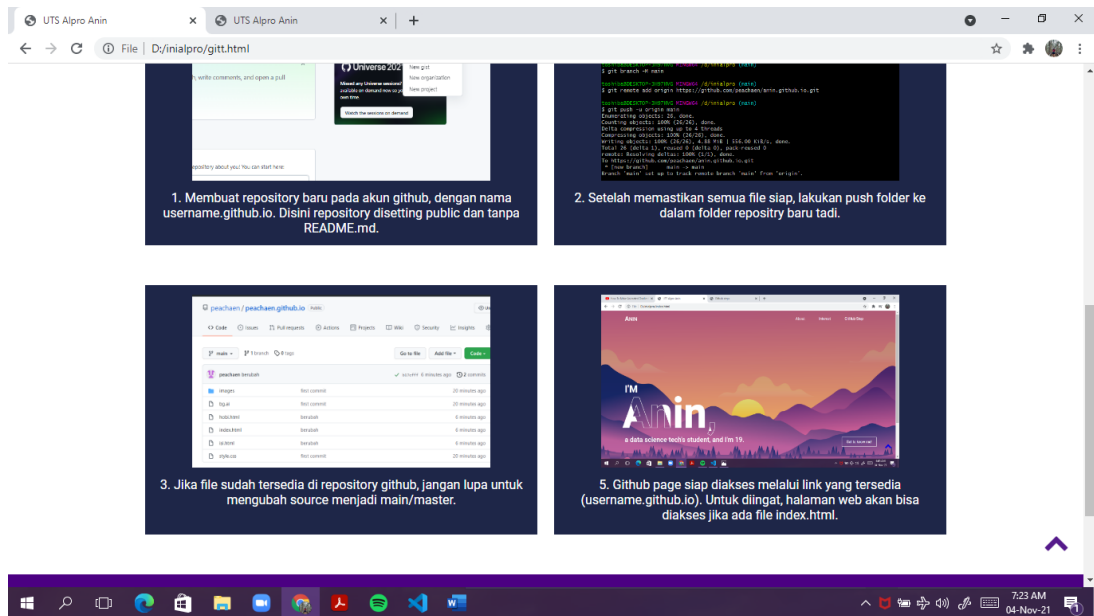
UTS Alpro Anin ×
UTS Alpro Anin ×
+

File | D:/inialpro/gitt.html

Universe 2021
New gist
New organization
New project
, write comments, and open a pull
Missed any Universe sessions?
Watch the sessions on demand
repository about you! You can start here:

$ git branch -M main
$ git remote add origin https://github.com/peachaen/anin.github.io.git
$ git push -u origin main
Enumerating objects: 28, done.
Counting objects: 100% (28/28), done.
Delta compression using up to 4 threads
Compressing objects: 100% (26/26), done.
Writing objects: 100% (28/28), done.
Total 28 (delta 1), reused 0 (delta 0), pack-reused 0
remote: Resolving deltas: 100% (1/1), done.
To https://github.com/peachaen/anin.github.io.git
 * [new branch]      main -> main
Branch 'main' set up to track remote branch 'main' from 'origin'.

1. Membuat repository baru pada akun github, dengan nama username.github.io. Disini repository disetting public dan tanpa README.md.

2. Setelah memastikan semua file siap, lakukan push folder ke dalam folder repositry baru tadi.

peachaen / peachaen.github.io Public
Code Issues Pull requests Actions Projects Wiki Security Insights
main 1 branch 0 tags
Go to file Add file Code
peachaen berubah
20 minutes ago
2 commits
images first commit 20 minutes ago
bg.jpi first commit 20 minutes ago
hobi.html berubah 6 minutes ago
index.html berubah 6 minutes ago
rp.html berubah 6 minutes ago
style.css first commit 20 minutes ago

Anin
Home Interest Skills
I'M
Anin,
a data science tech's student, and I'm 19.

3. Jika file sudah tersedia di repository github, jangan lupa untuk mengubah source menjadi main/master.

5. Github page siap diakses melalui link yang tersedia (username.github.io). Untuk diingat, halaman web akan bisa diakses jika ada file index.html.

7:23 AM
04-Nov-21